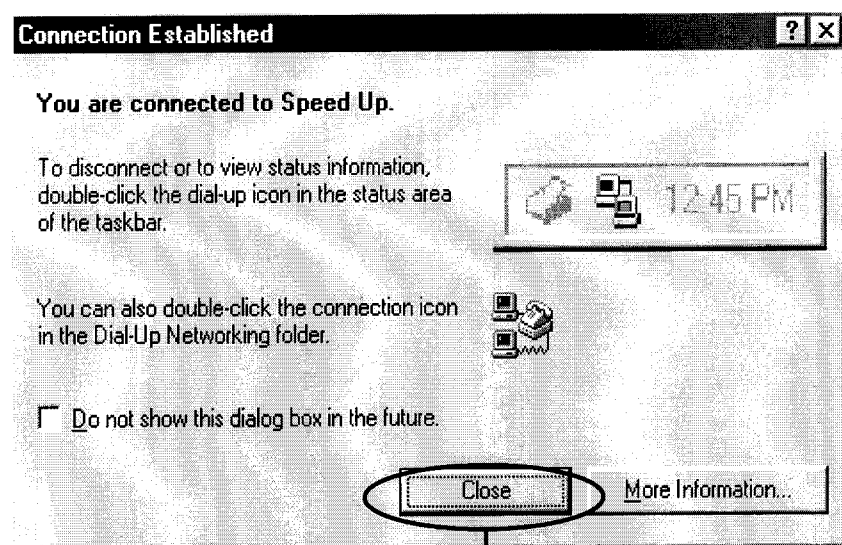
Connection Established

?

X

You are connected to Speed Up.

To disconnect or to view status information, double-click the dial-up icon in the status area of the taskbar.

12:45 PM

You can also double-click the connection icon in the Dial-Up Networking folder.

Do not show this dialog box in the future.

Close

More Information...